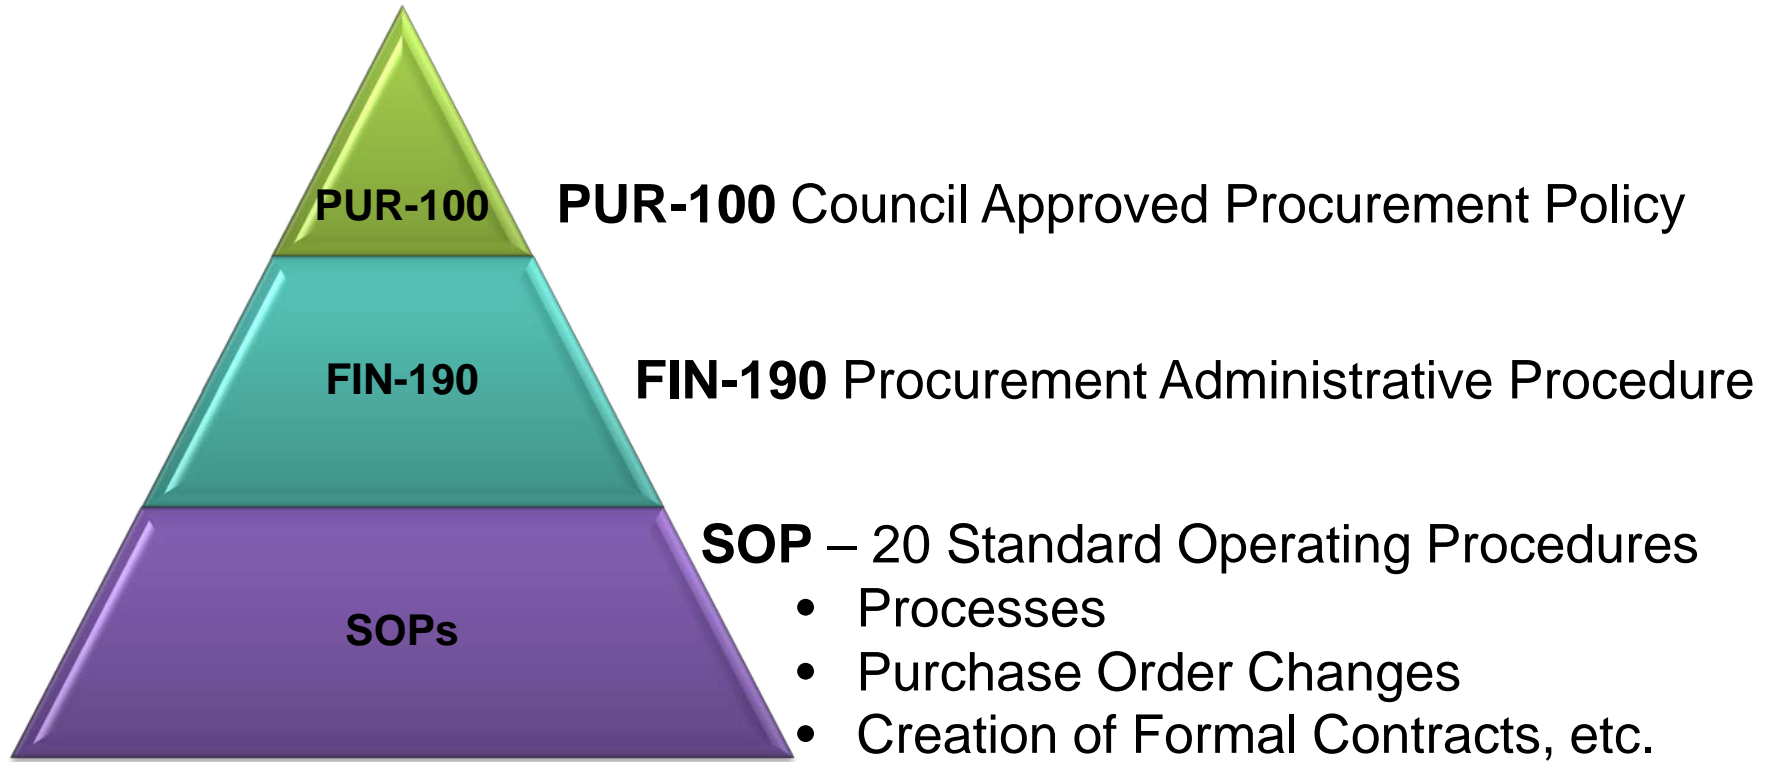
PUR-100

FIN-190

SOPs

**PUR-100** Council Approved Procurement Policy

**FIN-190** Procurement Administrative Procedure

**SOP** – 20 Standard Operating Procedures
- Processes
- Purchase Order Changes
- Creation of Formal Contracts, etc.